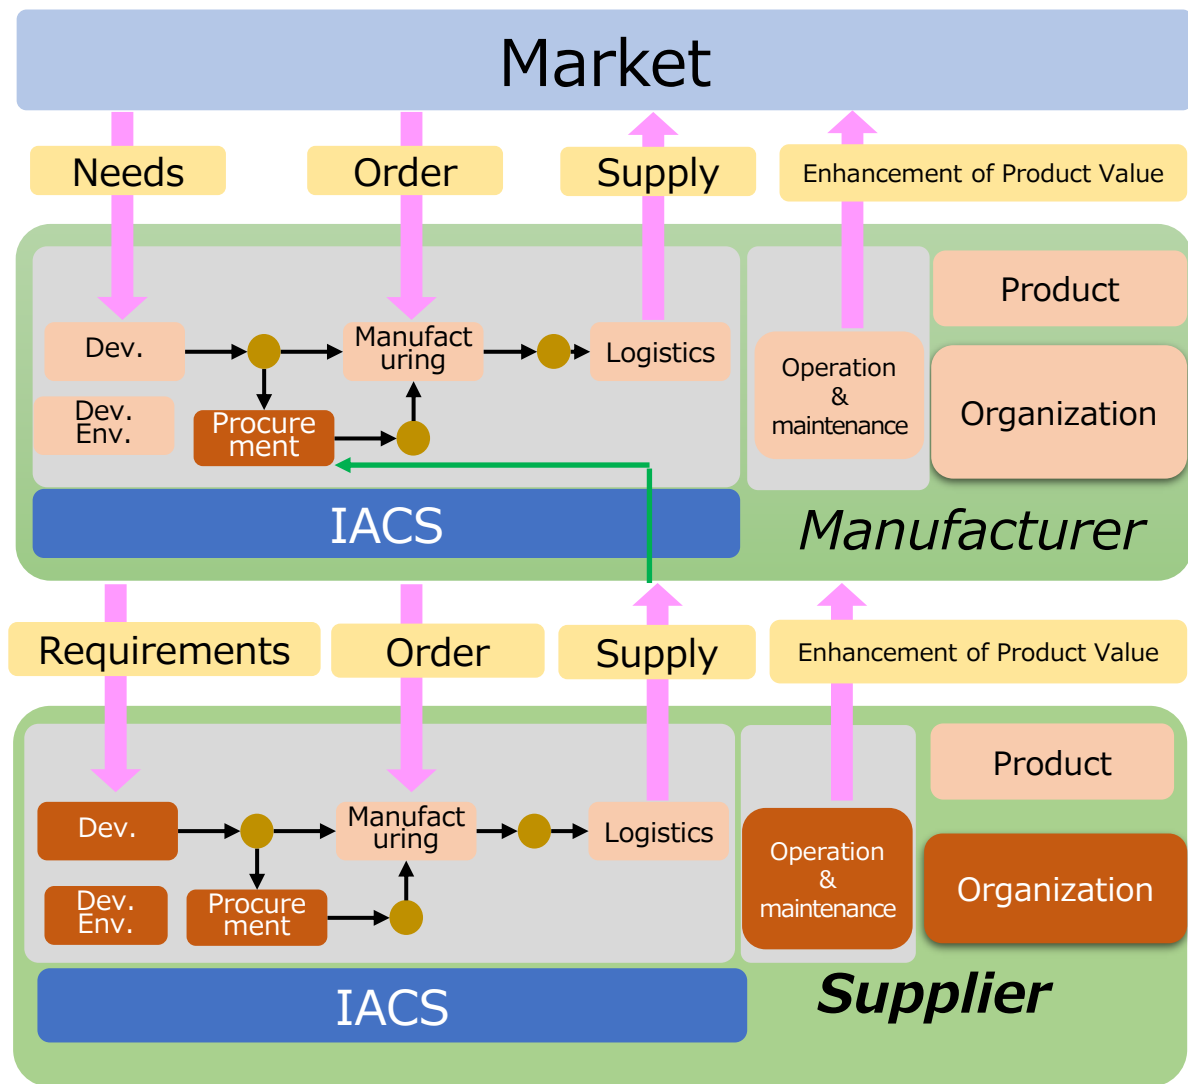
Market

Needs

Order

Supply

Enhancement of Product Value

Dev.

Manufacturing

Logistics

Dev. Env.

Procurement

Operation & maintenance

Product

Organization

IACS

Manufacturer

Requirements

Order

Supply

Enhancement of Product Value

Dev.

Manufacturing

Logistics

Dev. Env.

Procurement

Operation & maintenance

Product

Organization

IACS

Supplier